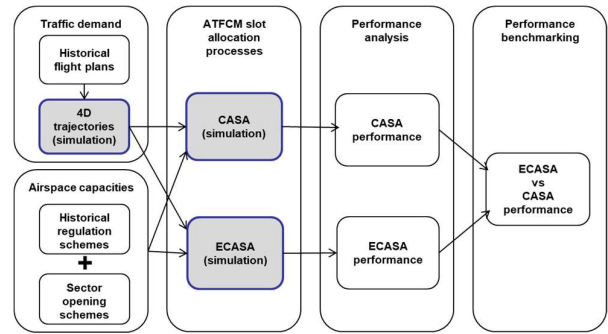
Traffic demand

Historical flight plans

4D trajectories (simulation)

Airspace capacities

Historical regulation schemes

+

Sector opening schemes

ATFCM slot allocation processes

CASA (simulation)

ECASA (simulation)

Performance analysis

CASA performance

ECASA performance

Performance benchmarking

ECASA vs CASA performance